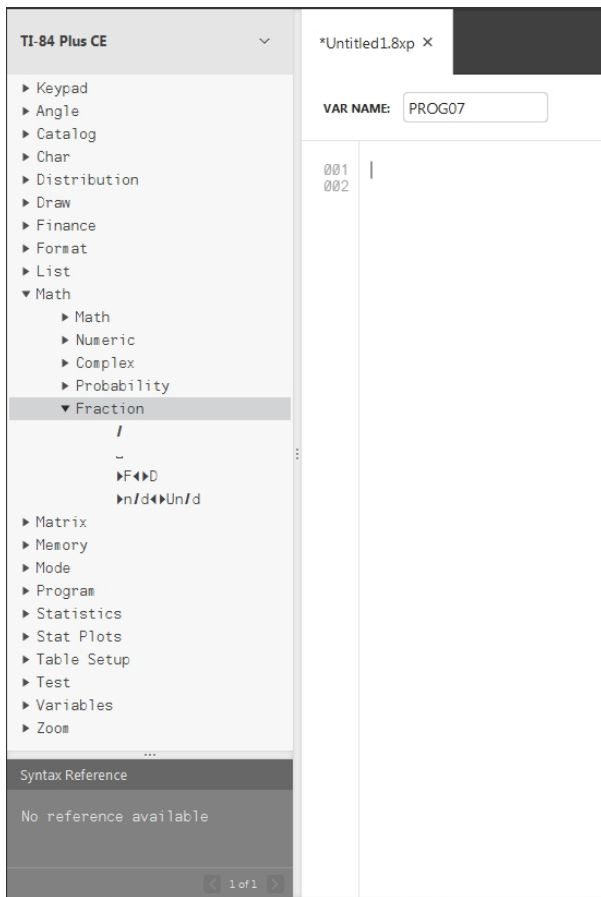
TI-84 Plus CE

▸ Keypad
▸ Angle
▸ Catalog
▸ Char
▸ Distribution
▸ Draw
▸ Finance
▸ Format
▸ List
▾ Math
▸ Math
▸ Numeric
▸ Complex
▸ Probability
▾ Fraction
/
␣
▸F◂▸D
▸n/d◂▸Un/d
▸ Matrix
▸ Memory
▸ Mode
▸ Program
▸ Statistics
▸ Stat Plots
▸ Table Setup
▸ Test
▸ Variables
▸ Zoom

Syntax Reference

No reference available

1 of 1

*Untitled1.8xp ×

VAR NAME: PROG07

001
002